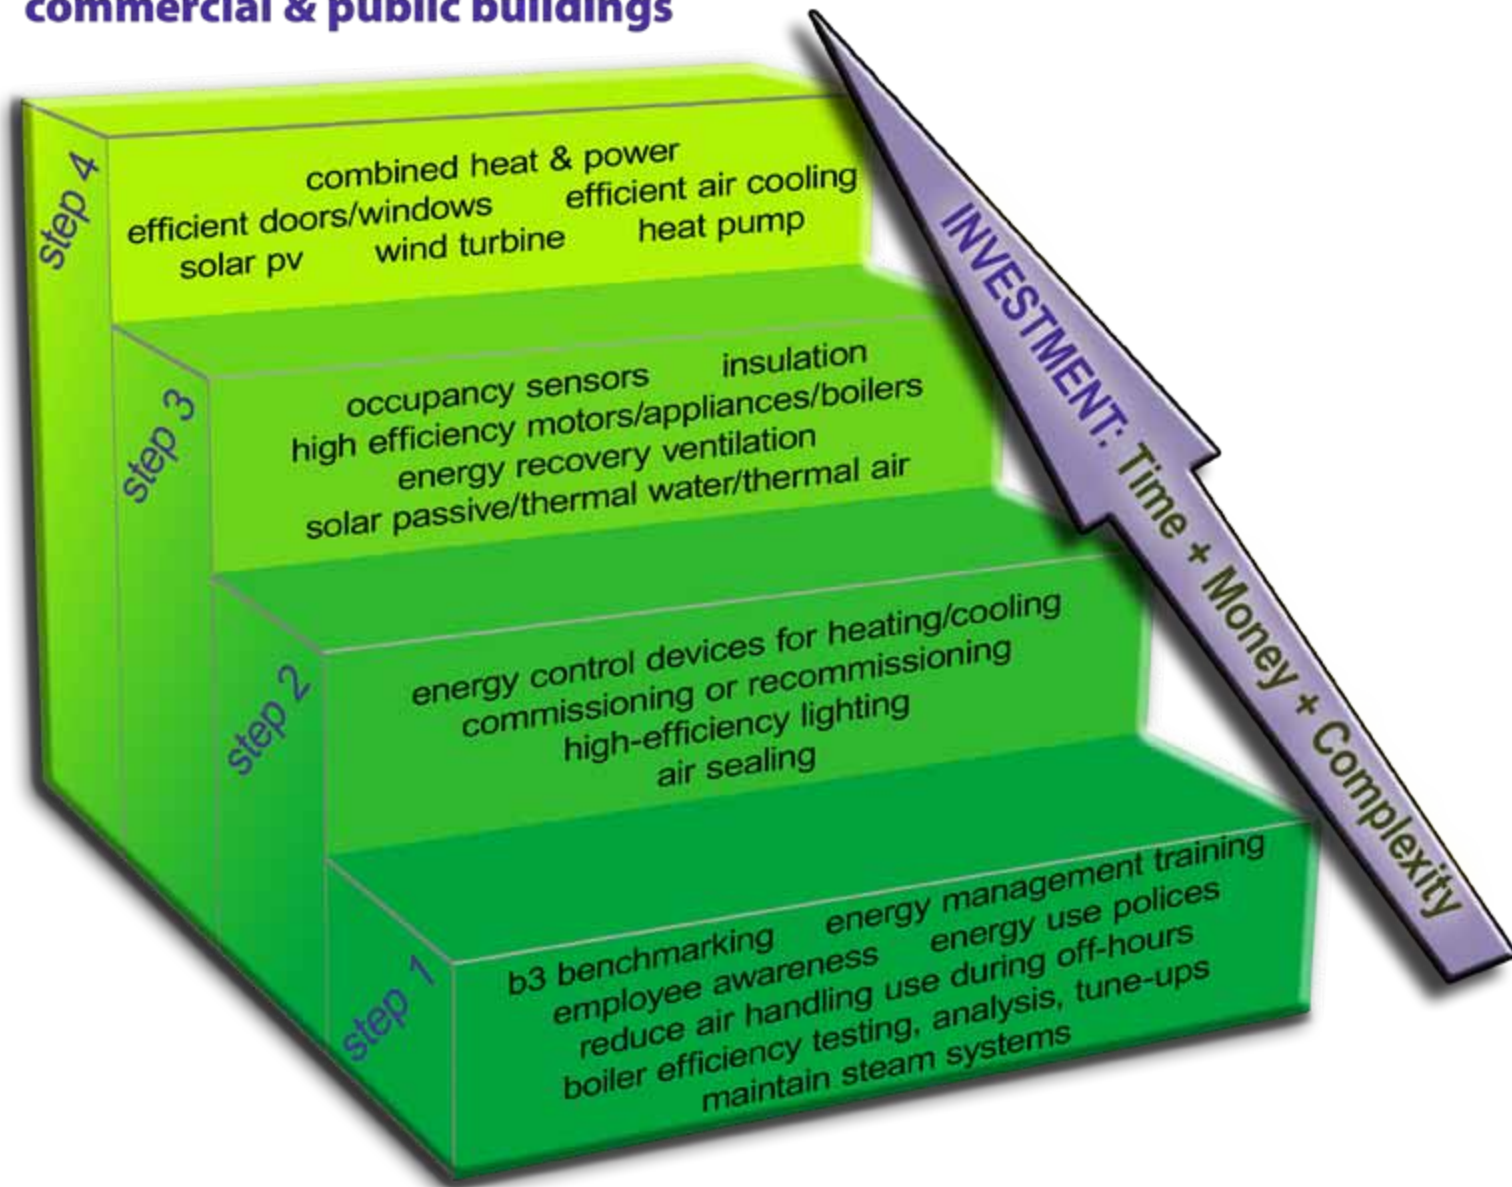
commercial & public buildings

step 4
combined heat & power
efficient doors/windows efficient air cooling
solar pv wind turbine heat pump

step 3
occupancy sensors insulation
high efficiency motors/appliances/boilers
energy recovery ventilation
solar passive/thermal water/thermal air

step 2
energy control devices for heating/cooling
commissioning or recommissioning
high-efficiency lighting
air sealing

step 1
b3 benchmarking energy management training
employee awareness energy use polices
reduce air handling use during off-hours
boiler efficiency testing, analysis, tune-ups
maintain steam systems

INVESTMENT: Time + Money + Complexity